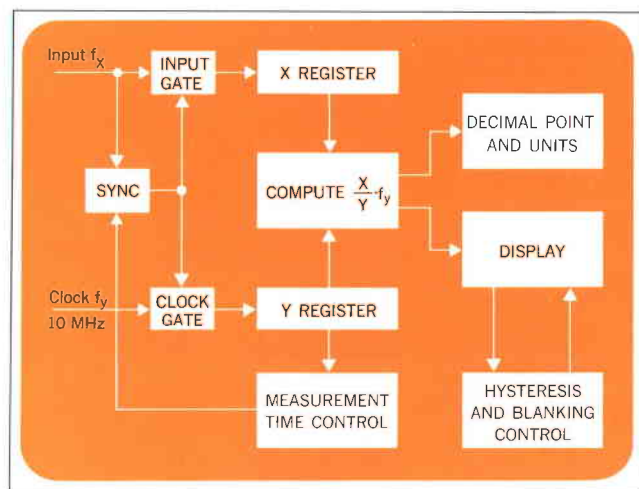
Input $f_X$

INPUT GATE

X REGISTER

DECIMAL POINT AND UNITS

SYNC

COMPUTE $\frac{X}{Y} \cdot f_y$

DISPLAY

Clock $f_y$
10 MHz

CLOCK GATE

Y REGISTER

MEASUREMENT TIME CONTROL

HYSTERESIS AND BLANKING CONTROL